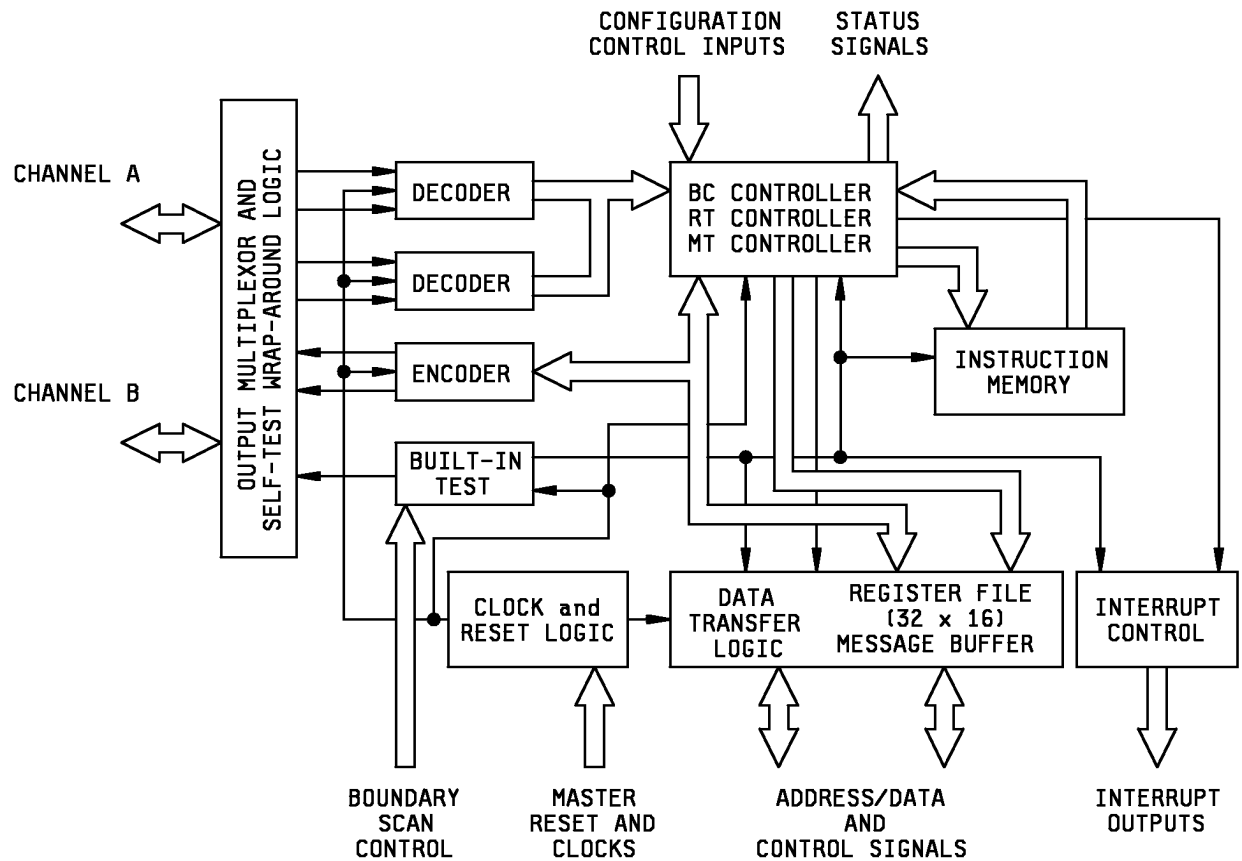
CONFIGURATION CONTROL INPUTS

STATUS SIGNALS

CHANNEL A

CHANNEL B

OUTPUT MULTIPLEXOR AND SELF-TEST WRAP-AROUND LOGIC

DECODER

DECODER

ENCODER

BUILT-IN TEST

BC CONTROLLER
RT CONTROLLER
MT CONTROLLER

INSTRUCTION MEMORY

CLOCK and RESET LOGIC

DATA TRANSFER LOGIC

REGISTER FILE (32 x 16) MESSAGE BUFFER

INTERRUPT CONTROL

BOUNDARY SCAN CONTROL

MASTER RESET AND CLOCKS

ADDRESS/DATA AND CONTROL SIGNALS

INTERRUPT OUTPUTS